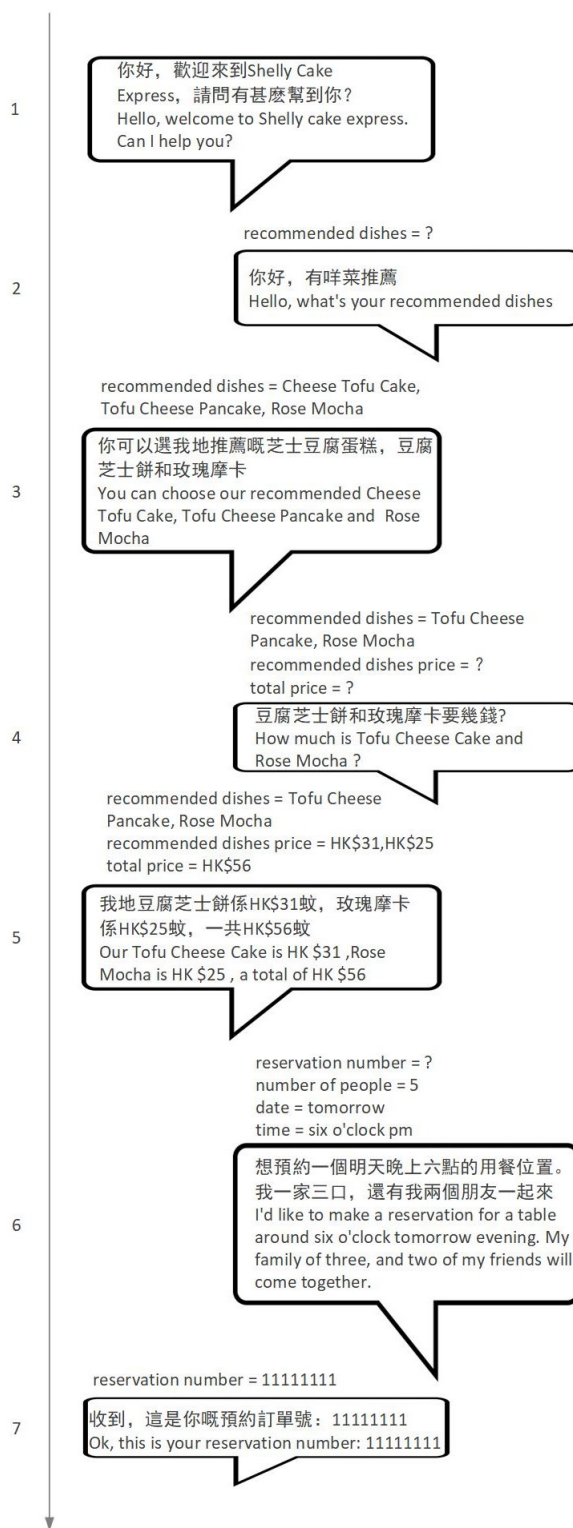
1

你好，歡迎來到Shelly Cake Express，請問有甚麽幫到你?
Hello, welcome to Shelly cake express. Can I help you?

recommended dishes = ?

2

你好，有咩菜推薦
Hello, what's your recommended dishes

recommended dishes = Cheese Tofu Cake, Tofu Cheese Pancake, Rose Mocha

3

你可以選我地推薦嘅芝士豆腐蛋糕，豆腐芝士餅和玫瑰摩卡
You can choose our recommended Cheese Tofu Cake, Tofu Cheese Pancake and Rose Mocha

recommended dishes = Tofu Cheese Pancake, Rose Mocha
recommended dishes price = ?
total price = ?

4

豆腐芝士餅和玫瑰摩卡要幾錢?
How much is Tofu Cheese Cake and Rose Mocha ?

recommended dishes = Tofu Cheese Pancake, Rose Mocha
recommended dishes price = HK$31,HK$25
total price = HK$56

5

我地豆腐芝士餅係HK$31蚊，玫瑰摩卡係HK$25蚊，一共HK$56蚊
Our Tofu Cheese Cake is HK $31 ,Rose Mocha is HK $25 , a total of HK $56

reservation number = ?
number of people = 5
date = tomorrow
time = six o'clock pm

6

想預約一個明天晚上六點的用餐位置。我一家三口，還有我兩個朋友一起來
I'd like to make a reservation for a table around six o'clock tomorrow evening. My family of three, and two of my friends will come together.

reservation number = 11111111

7

收到，這是你嘅預約訂單號：11111111
Ok, this is your reservation number: 11111111